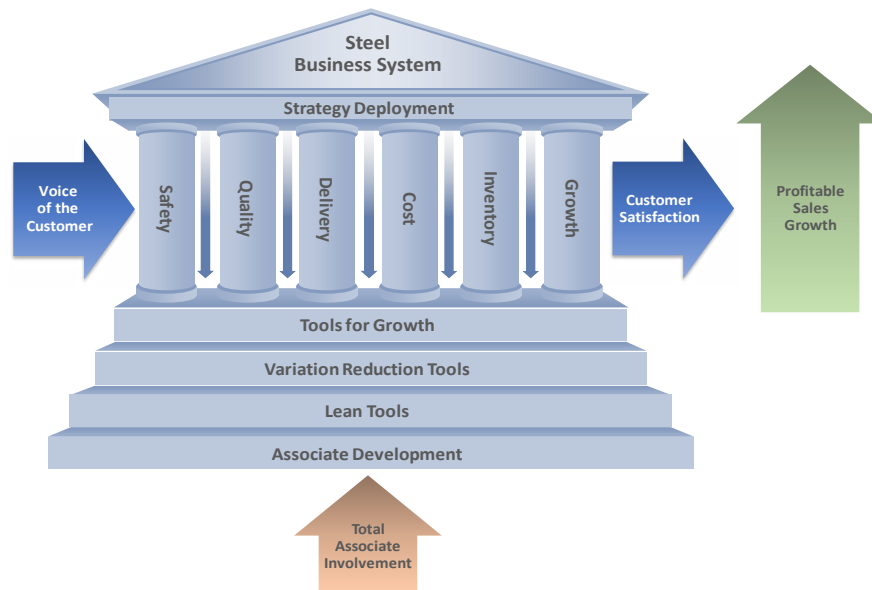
Steel Business System

Strategy Deployment

Voice of the Customer

Safety

Quality

Delivery

Cost

Inventory

Growth

Customer Satisfaction

Profitable Sales Growth

Tools for Growth

Variation Reduction Tools

Lean Tools

Associate Development

Total Associate Involvement